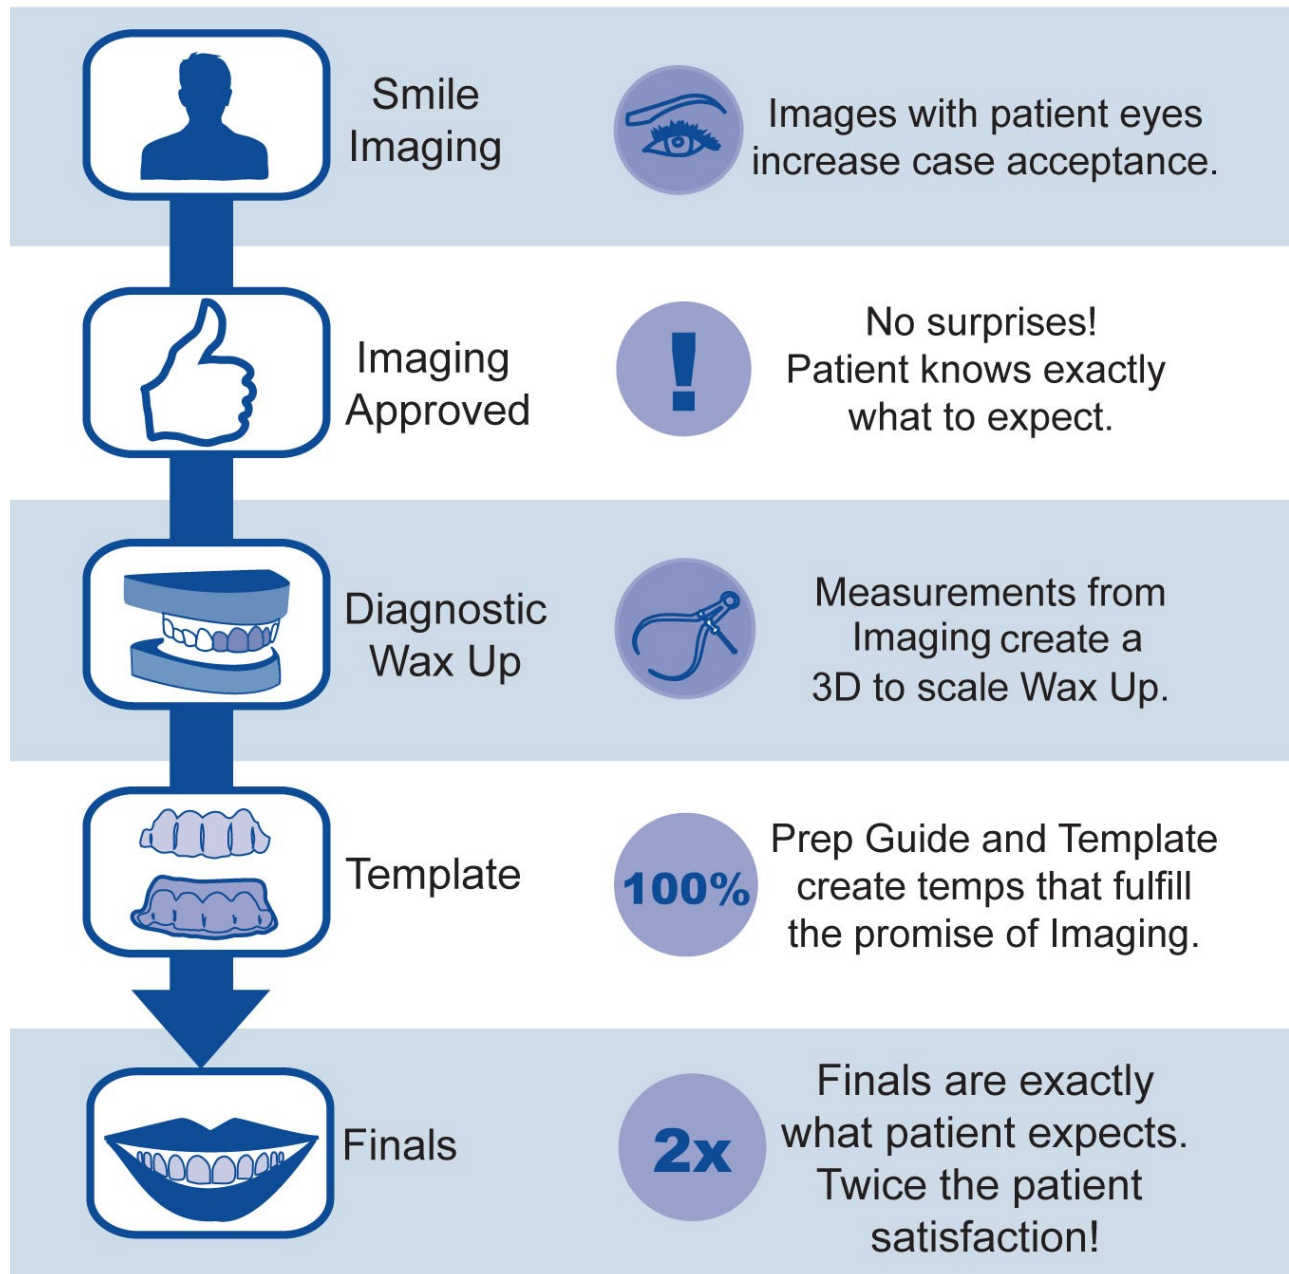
Smile Imaging

Images with patient eyes increase case acceptance.

Imaging Approved

!

No surprises! Patient knows exactly what to expect.

Diagnostic Wax Up

Measurements from Imaging create a 3D to scale Wax Up.

Template

100%

Prep Guide and Template create temps that fulfill the promise of Imaging.

Finals

2x

Finals are exactly what patient expects. Twice the patient satisfaction!